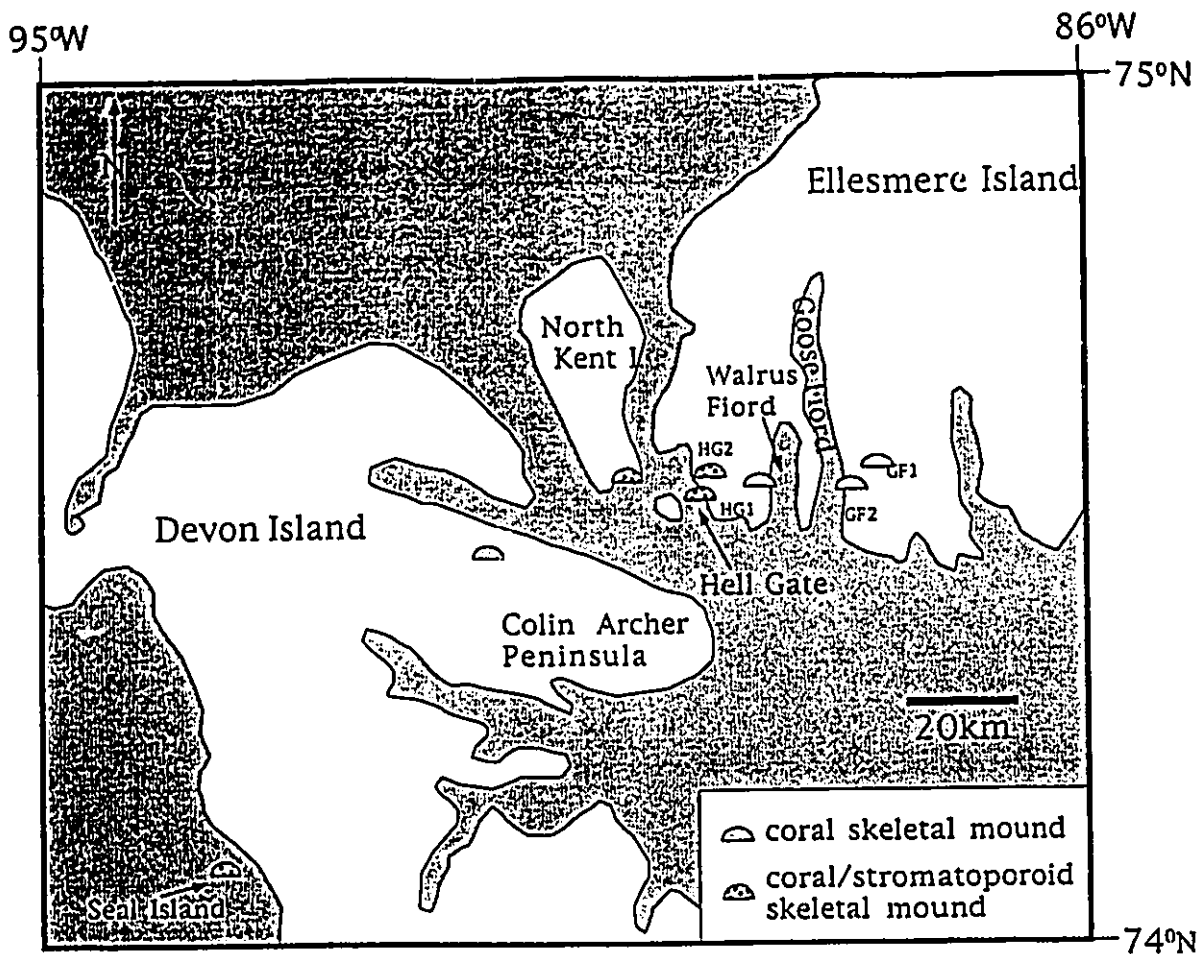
95°W

86°W

75°N

N

Ellesmere Island

North Kent I.

Goose Fiord

Walrus Fiord

HG2

GF1

HG1

GF2

Devon Island

Hell Gate

Colin Archer Peninsula

20km

coral skeletal mound

coral/stromatoporoid skeletal mound

Seal Island

74°N